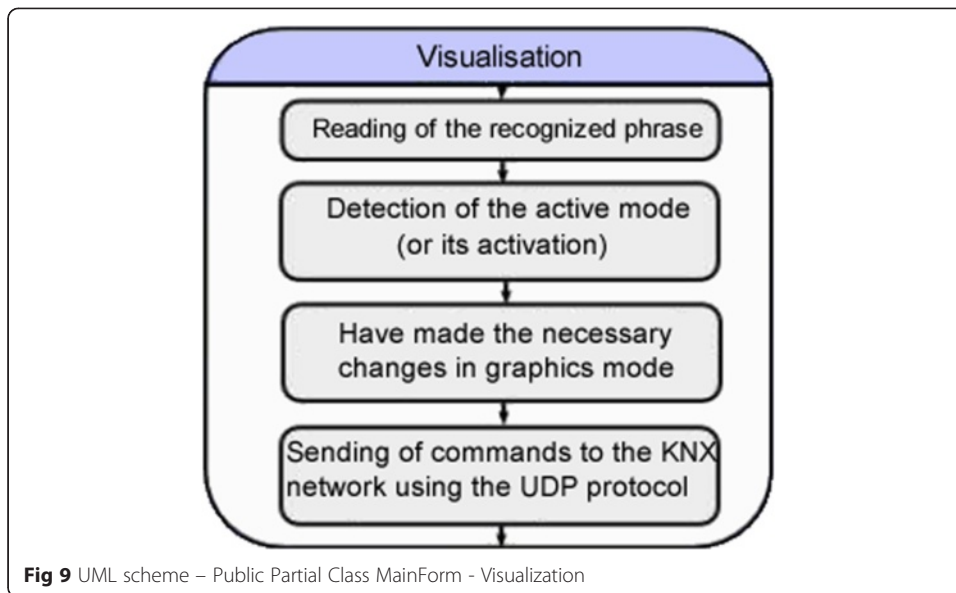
Visualisation

Reading of the recognized phrase

Detection of the active mode (or its activation)

Have made the necessary changes in graphics mode

Sending of commands to the KNX network using the UDP protocol

**Fig 9** UML scheme – Public Partial Class MainForm - Visualization